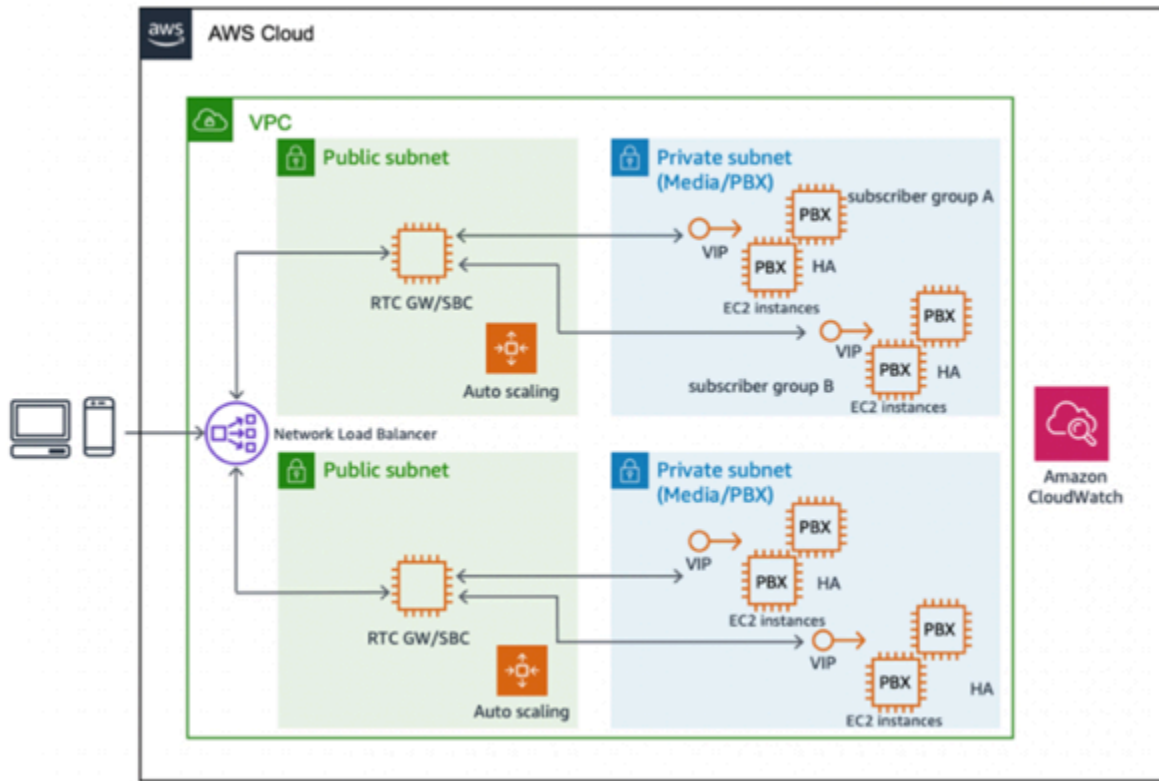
aws AWS Cloud

VPC

Public subnet

Private subnet (Media/PBX)

PBX subscriber group A

VIP

PBX HA

RTC GW/SBC

EC2 instances

PBX

VIP

Auto scaling

PBX HA

subscriber group B

EC2 instances

Network Load Balancer

Amazon CloudWatch

Public subnet

Private subnet (Media/PBX)

PBX

VIP

PBX HA

RTC GW/SBC

EC2 instances

PBX

VIP

Auto scaling

PBX HA

EC2 instances